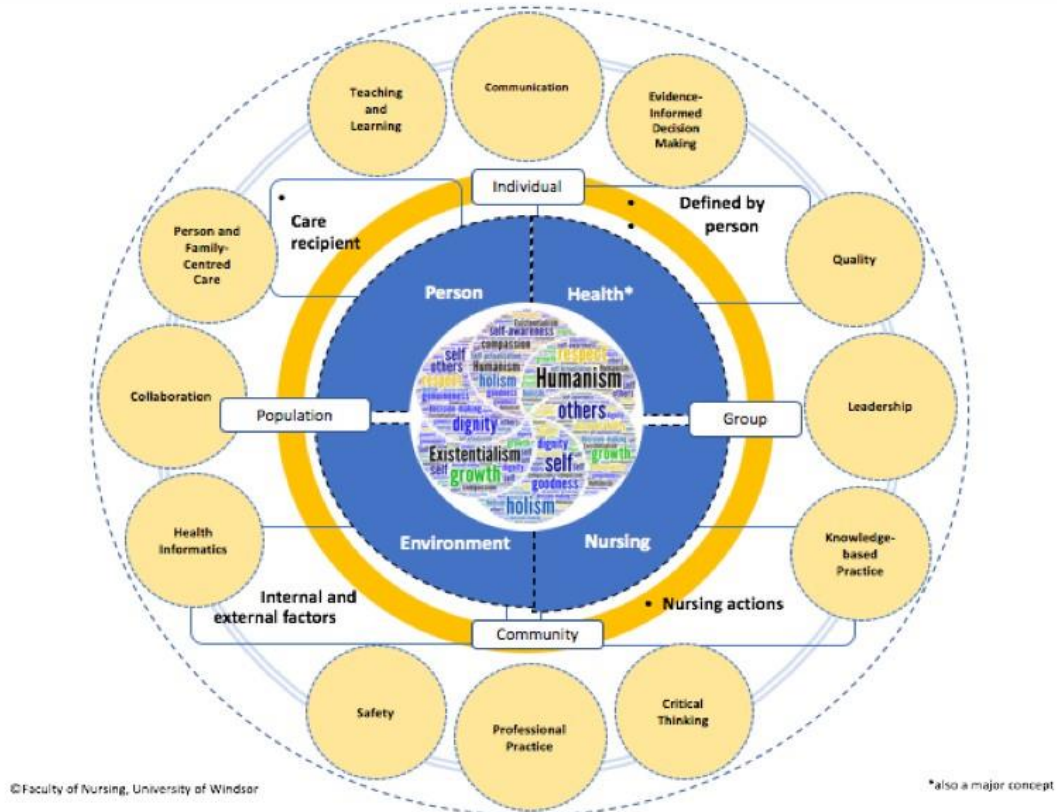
Teaching and Learning

Communication

Evidence-Informed Decision Making

Person and Family-Centred Care

Quality

Collaboration

Leadership

Health Informatics

Knowledge-based Practice

Safety

Professional Practice

Critical Thinking

Individual

Population

Group

Community

• Care recipient

• Defined by person
•

Internal and external factors

• Nursing actions

Person

Health*

Environment

Nursing

Humanism
Existentialism
self
others
dignity
growth
holism
respect
compassion
self-awareness
goodness

©Faculty of Nursing, University of Windsor

*also a major concept